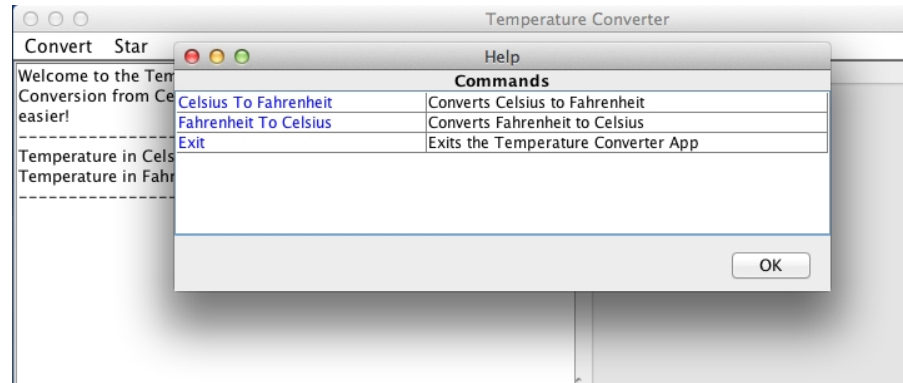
Temperature Converter

Convert Star

Welcome to the Tem
Conversion from Ce
easier!
-------------------
Temperature in Cels
Temperature in Fahr
-------------------

Help

| Commands | |
|---|---|
| Celsius To Fahrenheit | Converts Celsius to Fahrenheit |
| Fahrenheit To Celsius | Converts Fahrenheit to Celsius |
| Exit | Exits the Temperature Converter App |

OK